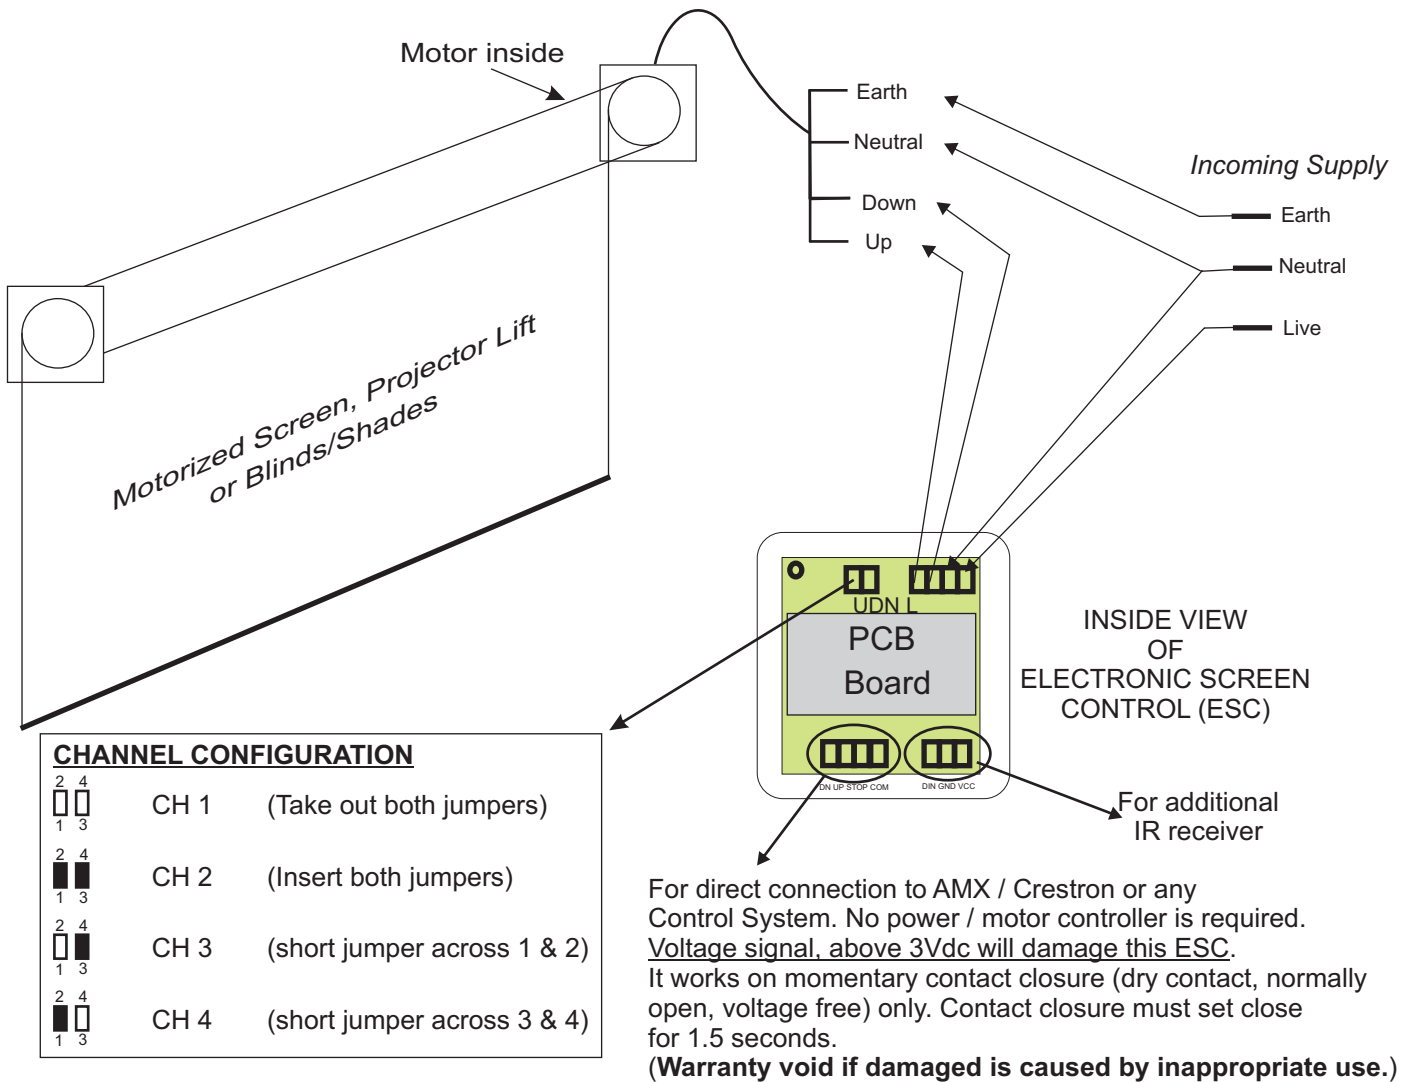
Motor inside

Earth
Neutral
Down
Up

Incoming Supply
Earth
Neutral
Live

Motorized Screen, Projector Lift
or Blinds/Shades

UDN L
PCB
Board

DN UP STOP COM
DIN GND VCC

INSIDE VIEW
OF
ELECTRONIC SCREEN
CONTROL (ESC)

For additional
IR receiver

CHANNEL CONFIGURATION

| | | |
|---|---|---|
| 2 4 / 1 3 | CH 1 | (Take out both jumpers) |
| 2 4 / 1 3 | CH 2 | (Insert both jumpers) |
| 2 4 / 1 3 | CH 3 | (short jumper across 1 & 2) |
| 2 4 / 1 3 | CH 4 | (short jumper across 3 & 4) |

For direct connection to AMX / Crestron or any Control System. No power / motor controller is required. Voltage signal, above 3Vdc will damage this ESC.
It works on momentary contact closure (dry contact, normally open, voltage free) only. Contact closure must set close for 1.5 seconds.
(**Warranty void if damaged is caused by inappropriate use.**)